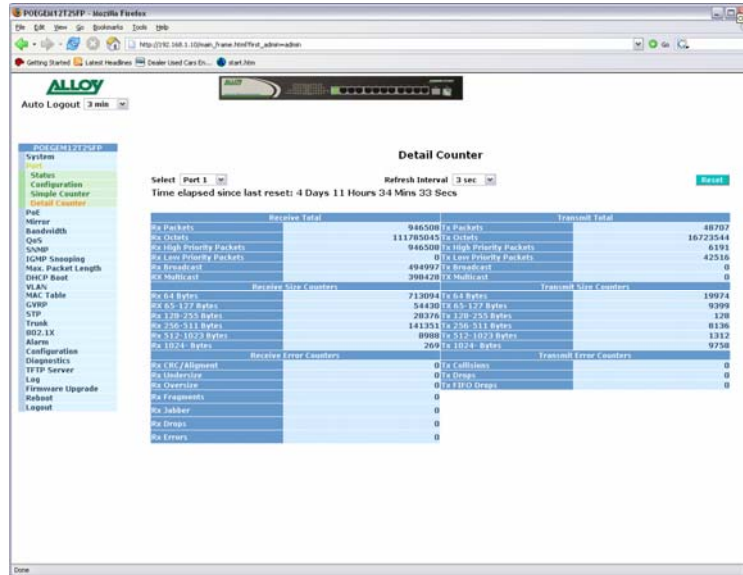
POEGEM12T2SFP - Mozilla Firefox

File Edit View Go Bookmarks Tools Help

http://192.168.1.10/main_frame.html?first_admin=admin

Getting Started Latest Headlines Dealer Used Cars En... start.htm

ALLOY

Auto Logout 3 min

POEGEM12T2SFP
System
Port
Status
Configuration
Simple Counter
Detail Counter
PoE
Mirror
Bandwidth
QoS
SNMP
IGMP Snooping
Max. Packet Length
DHCP Boot
VLAN
MAC Table
GVRP
STP
Trunk
802.1X
Alarm
Configuration
Diagnostics
TFTP Server
Log
Firmware Upgrade
Reboot
Logout

Detail Counter

Select Port 1 Refresh Interval 3 sec Reset

Time elapsed since last reset: 4 Days 11 Hours 34 Mins 33 Secs

| Receive Total | | Transmit Total | |
|---|---|---|---|
| Rx Packets | 946508 | Tx Packets | 48707 |
| Rx Octets | 111785045 | Tx Octets | 16723544 |
| Rx High Priority Packets | 946508 | Tx High Priority Packets | 6191 |
| Rx Low Priority Packets | 0 | Tx Low Priority Packets | 42516 |
| Rx Broadcast | 494997 | Tx Broadcast | 0 |
| RX Multicast | 398428 | TX Multicast | 0 |
| Receive Size Counters | | Transmit Size Counters | |
| Rx 64 Bytes | 713094 | Tx 64 Bytes | 19974 |
| RX 65-127 Bytes | 54430 | Tx 65-127 Bytes | 9399 |
| Rx 128-255 Bytes | 28376 | Tx 128-255 Bytes | 128 |
| Rx 256-511 Bytes | 141351 | Tx 256-511 Bytes | 8136 |
| Rx 512-1023 Bytes | 8988 | Tx 512-1023 Bytes | 1312 |
| Rx 1024- Bytes | 269 | Tx 1024- Bytes | 9758 |
| Receive Error Counters | | Transmit Error Counters | |
| Rx CRC/Alignment | 0 | Tx Collisions | 0 |
| Rx Undersize | 0 | Tx Drops | 0 |
| Rx Oversize | 0 | Tx FIFO Drops | 0 |
| Rx Fragments | 0 | | |
| Rx Jabber | 0 | | |
| Rx Drops | 0 | | |
| Rx Errors | 0 | | |

Done